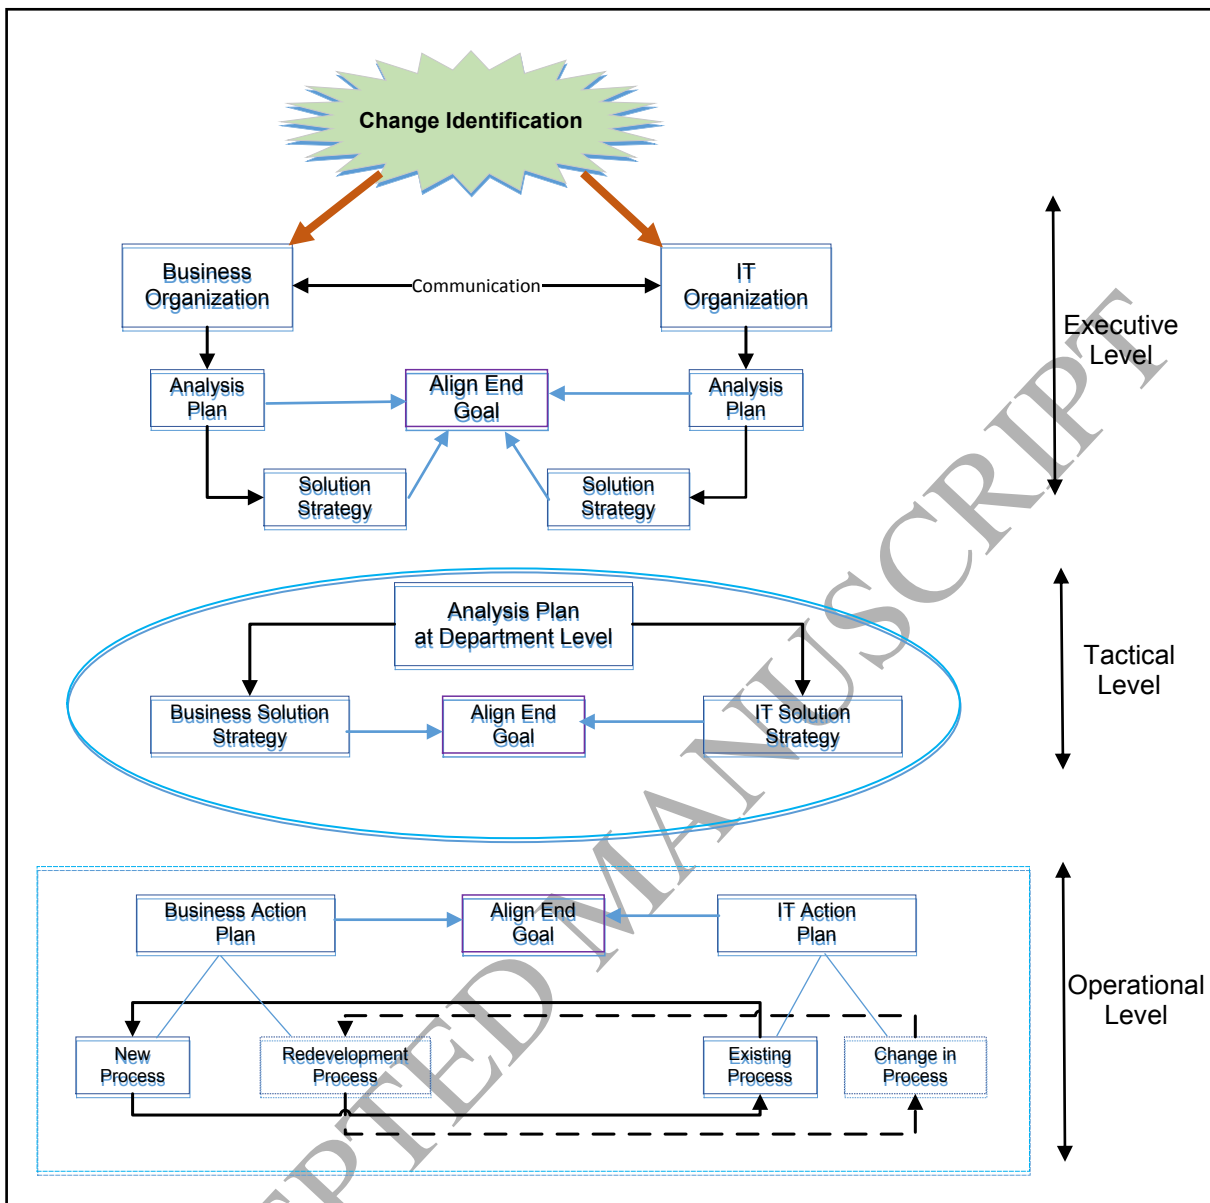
Change Identification

Business Organization

Communication

IT Organization

Analysis Plan

Align End Goal

Analysis Plan

Solution Strategy

Solution Strategy

Executive Level

Analysis Plan at Department Level

Business Solution Strategy

Align End Goal

IT Solution Strategy

Tactical Level

Business Action Plan

Align End Goal

IT Action Plan

New Process

Redevelopment Process

Existing Process

Change in Process

Operational Level

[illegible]PTED MANUSCRIPT